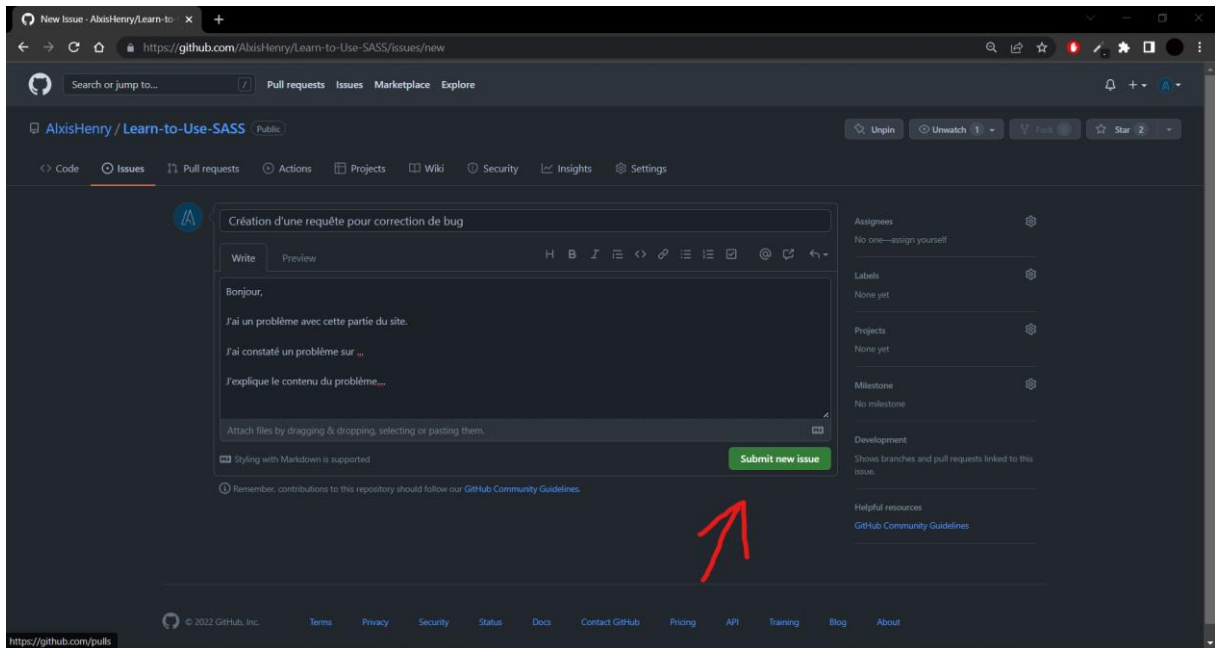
New Issue · AlxisHenry/Learn-to-

https://github.com/AlxisHenry/Learn-to-Use-SASS/issues/new

Search or jump to...
Pull requests Issues Marketplace Explore

AlxisHenry / Learn-to-Use-SASS Public

Unpin Unwatch 1 Fork 0 Star 2

Code Issues Pull requests Actions Projects Wiki Security Insights Settings

Création d'une requête pour correction de bug

Write Preview

Bonjour,

J'ai un problème avec cette partie du site.

J'ai constaté un problème sur ...

J'explique le contenu du problème,...

Attach files by dragging & dropping, selecting or pasting them.

Styling with Markdown is supported

Submit new issue

Remember, contributions to this repository should follow our GitHub Community Guidelines.

Assignees
No one—assign yourself

Labels
None yet

Projects
None yet

Milestone
No milestone

Development
Shows branches and pull requests linked to this issue.

Helpful resources
GitHub Community Guidelines

© 2022 GitHub, Inc. Terms Privacy Security Status Docs Contact GitHub Pricing API Training Blog About

https://github.com/pulls